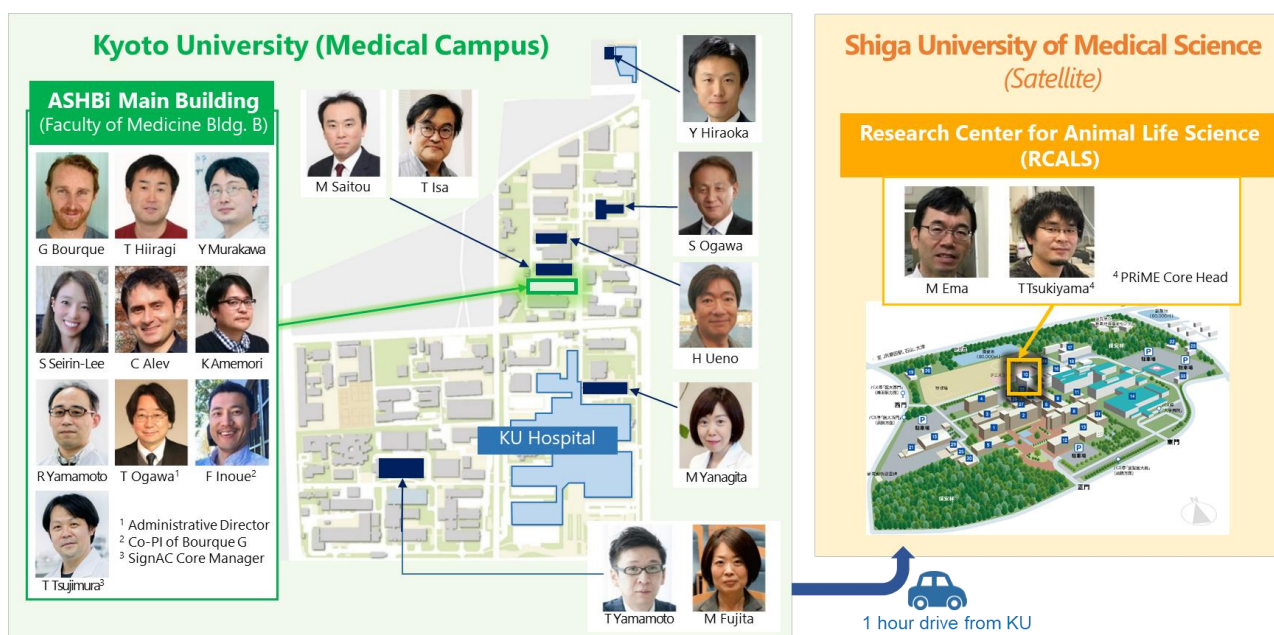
Kyoto University (Medical Campus)

ASHBi Main Building
(Faculty of Medicine Bldg. B)

G Bourque
T Hiiragi
Y Murakawa
S Seirin-Lee
C Alev
K Amemori
R Yamamoto
T Ogawa$^1$
F Inoue$^2$
T Tsujimura$^3$

$^1$ Administrative Director
$^2$ Co-PI of Bourque G
$^3$ SignAC Core Manager

M Saitou
T Isa
Y Hiraoka
S Ogawa
H Ueno
M Yanagita
KU Hospital
T Yamamoto
M Fujita

Shiga University of Medical Science
(Satellite)

Research Center for Animal Life Science
(RCALS)

M Ema
T Tsukiyama$^4$
$^4$ PRiME Core Head

1 hour drive from KU